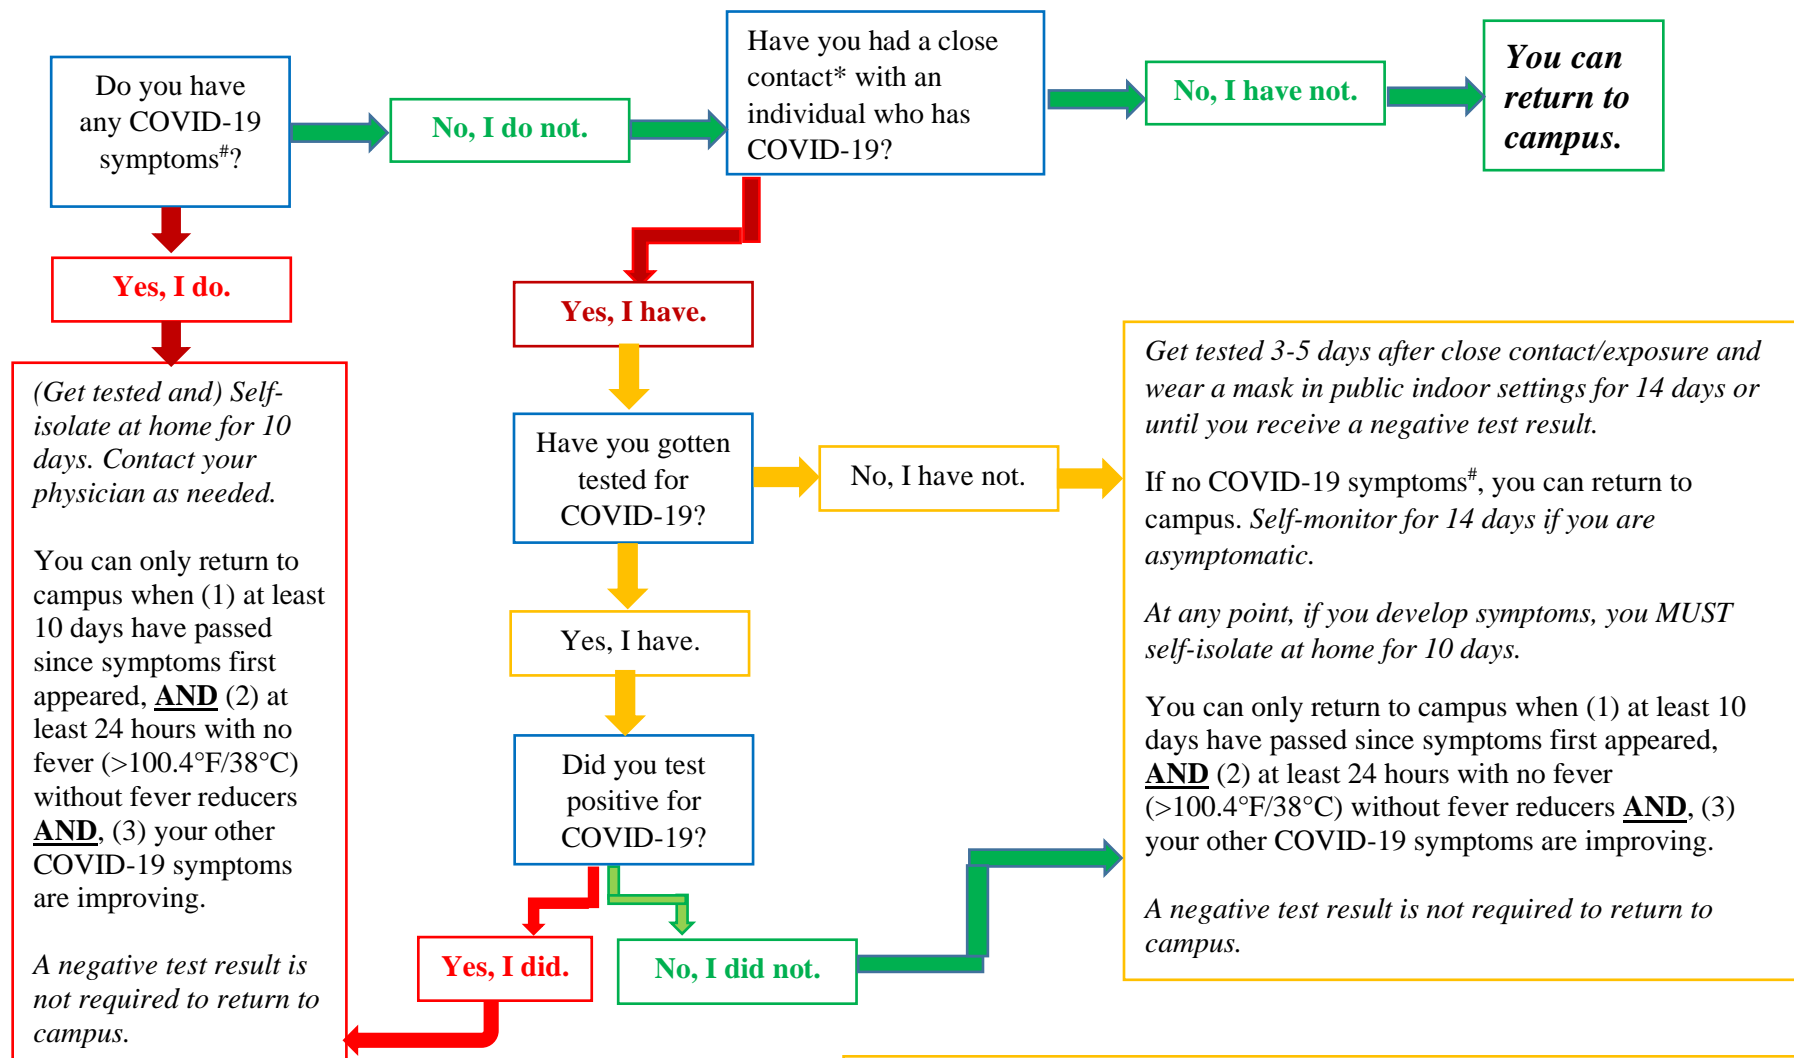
Do you have any COVID-19 symptoms$^{\#}$?

No, I do not.

Have you had a close contact* with an individual who has COVID-19?

No, I have not.

***You can return to campus.***

**Yes, I do.**

*(Get tested and) Self-isolate at home for 10 days. Contact your physician as needed.*

You can only return to campus when (1) at least 10 days have passed since symptoms first appeared, **AND** (2) at least 24 hours with no fever (>100.4°F/38°C) without fever reducers **AND**, (3) your other COVID-19 symptoms are improving.

*A negative test result is not required to return to campus.*

**Yes, I have.**

Have you gotten tested for COVID-19?

No, I have not.

Yes, I have.

Did you test positive for COVID-19?

**Yes, I did.**

**No, I did not.**

*Get tested 3-5 days after close contact/exposure and wear a mask in public indoor settings for 14 days or until you receive a negative test result.*

If no COVID-19 symptoms$^{\#}$, you can return to campus. *Self-monitor for 14 days if you are asymptomatic.*

*At any point, if you develop symptoms, you MUST self-isolate at home for 10 days.*

You can only return to campus when (1) at least 10 days have passed since symptoms first appeared, **AND** (2) at least 24 hours with no fever (>100.4°F/38°C) without fever reducers **AND**, (3) your other COVID-19 symptoms are improving.

*A negative test result is not required to return to campus.*